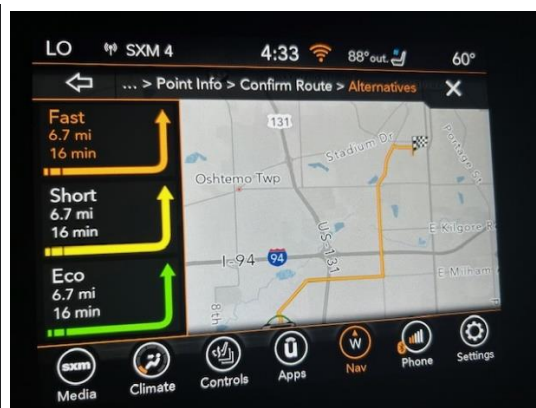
LO SXM 4 4:33 88°out. 60°

... > Point Info > Confirm Route > Alternatives ✕

Fast
6.7 mi
16 min

Short
6.7 mi
16 min

Eco
6.7 mi
16 min

131
Stadium Dr
Portage St
Oshtemo Twp
E Kilgore Rd
I-94
94
US-131
E Milham
8th

sxm
Media
Climate
Controls
Apps
W
Nav
Phone
Settings